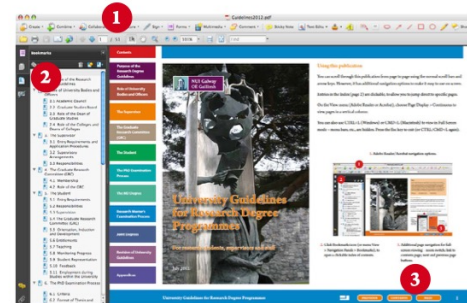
Guidelines2012.pdf

1

2

3

Bookmarks

Contents

Purpose of the Research Degree Guidelines

Role of University Bodies and Officers

The Supervisor

The Graduate Research Committee (GRC)

The Student

The PhD Examination Process

Research Master's Examination Process

Joint Degrees

Structure of University Guidelines

Appendices

NUI Galway OÉ Gaillimh

University Guidelines for Research Degree Programmes

Using this publication

1. Purpose of the Research Degree Guidelines

3.1 Academic Council

3.2 Graduate Studies Board

4. The Supervisor

4.1 Supervisor Eligibility

5. The Graduate Research Committee (GRC)

5.1 Membership

6. The Student

University Guidelines for Research Degree Programmes